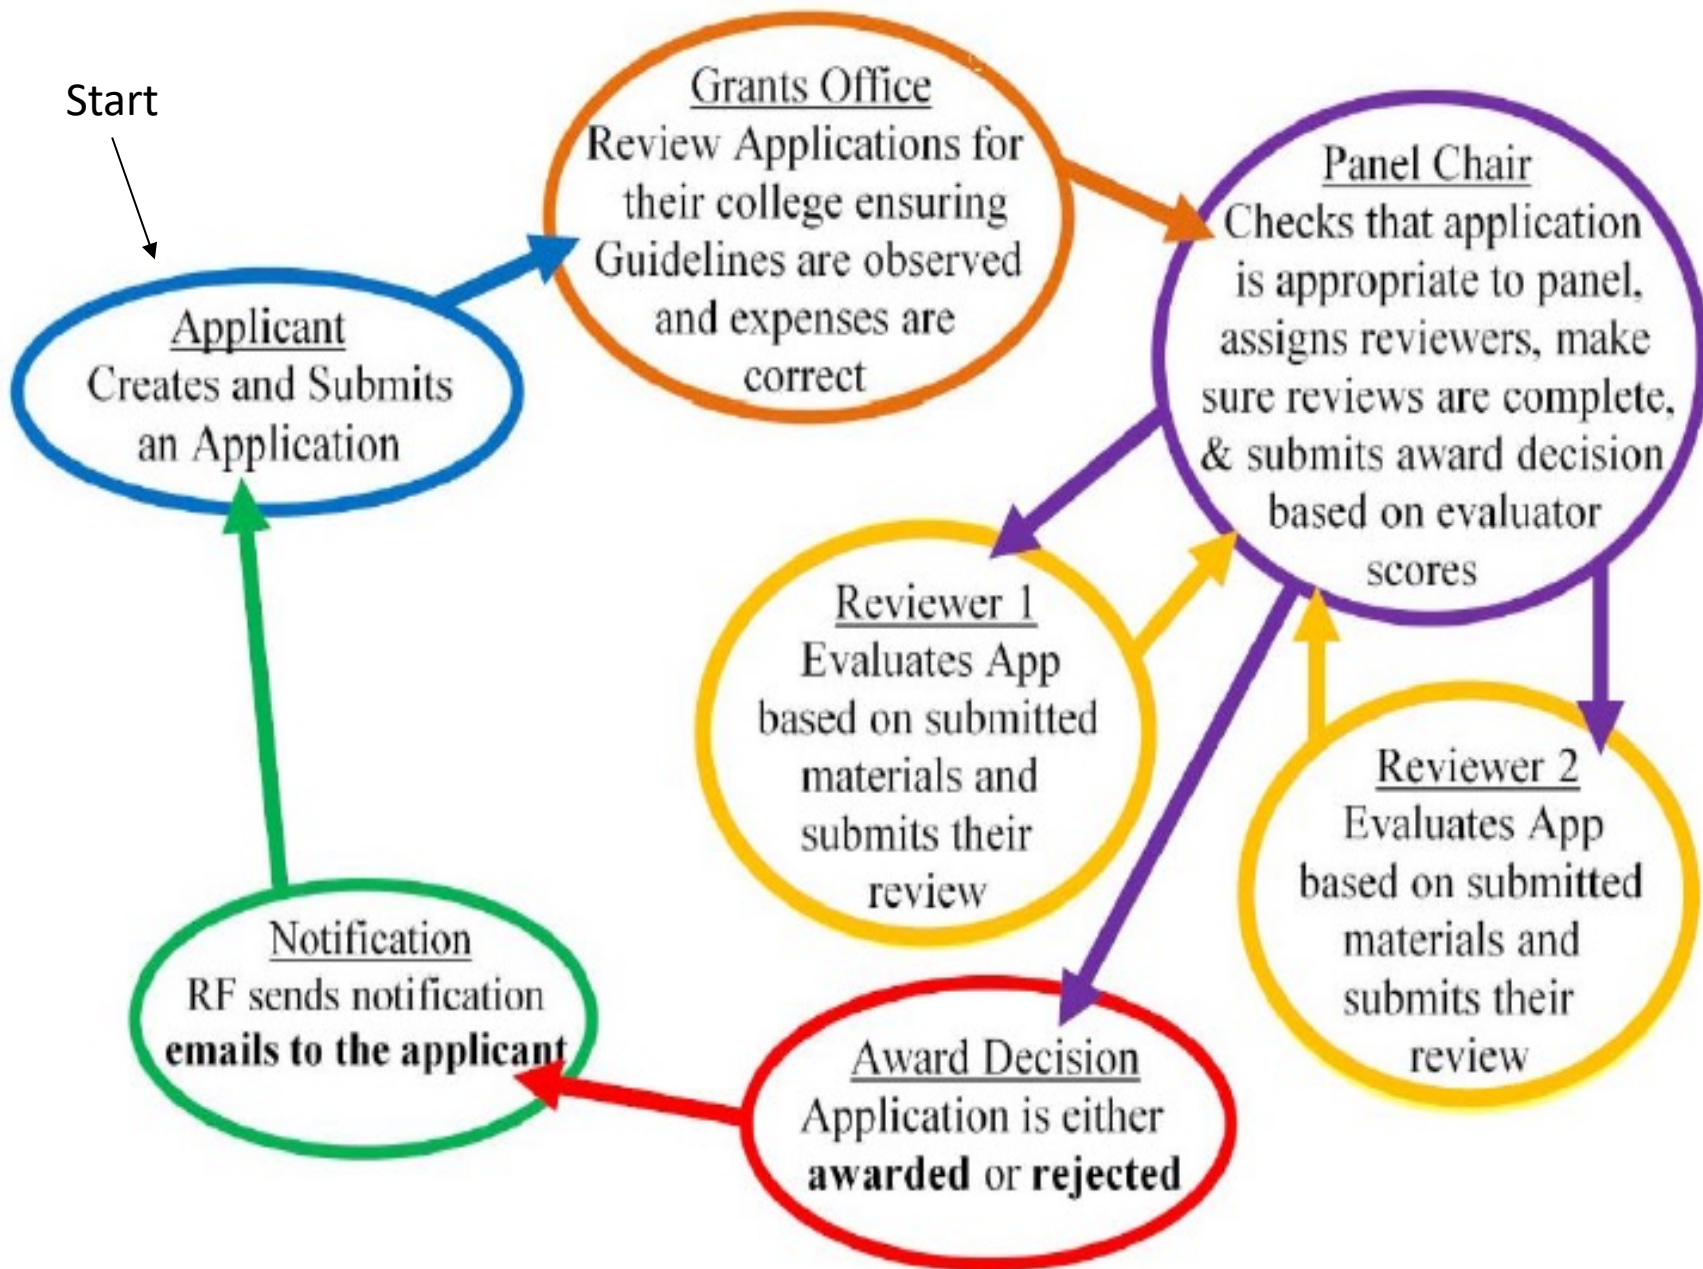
Start

Applicant
Creates and Submits an Application

Grants Office
Review Applications for their college ensuring Guidelines are observed and expenses are correct

Panel Chair
Checks that application is appropriate to panel, assigns reviewers, make sure reviews are complete, & submits award decision based on evaluator scores

Reviewer 1
Evaluates App based on submitted materials and submits their review

Reviewer 2
Evaluates App based on submitted materials and submits their review

Award Decision
Application is either **awarded** or **rejected**

Notification
RF sends notification **emails to the applicant**